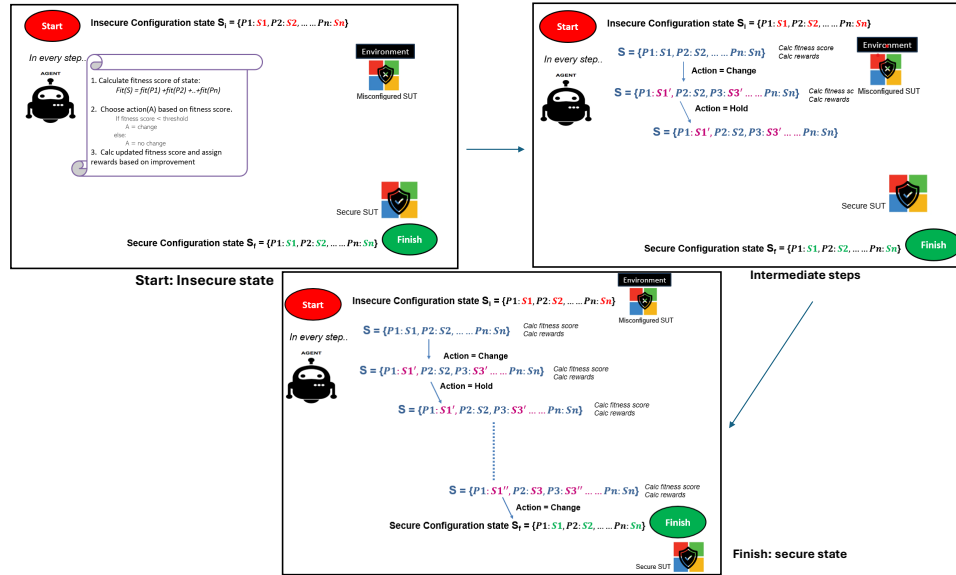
Start

Insecure Configuration state $S_i = \{P1: S1, P2: S2, \dots \dots Pn: Sn\}$

In every step..

AGENT

Environment

Misconfigured SUT

1. Calculate fitness score of state:
$Fit(S) = fit(P1) + fit(P2) + .. + fit(Pn)$

2. Choose action(A) based on fitness score.
If fitness score < threshold
A = change
else:
A = no change

3. Calc updated fitness score and assign rewards based on improvement

Secure SUT

Secure Configuration state $S_f = \{P1: S1, P2: S2, \dots \dots Pn: Sn\}$

Finish

Start: Insecure state

Start

Insecure Configuration state $S_i = \{P1: S1, P2: S2, \dots \dots Pn: Sn\}$

In every step..

AGENT

$S = \{P1: S1, P2: S2, \dots \dots Pn: Sn\}$ Calc fitness score Calc rewards

Environment

Action = Change

$S = \{P1: S1', P2: S2, P3: S3' \dots \dots Pn: Sn\}$ Calc fitness sc Calc rewards

Misconfigured SUT

Action = Hold

$S = \{P1: S1', P2: S2, P3: S3' \dots \dots Pn: Sn\}$

Secure SUT

Secure Configuration state $S_f = \{P1: S1, P2: S2, \dots \dots Pn: Sn\}$

Finish

Intermediate steps

Start

Insecure Configuration state $S_i = \{P1: S1, P2: S2, \dots \dots Pn: Sn\}$

Environment

Misconfigured SUT

In every step..

AGENT

$S = \{P1: S1, P2: S2, \dots \dots Pn: Sn\}$ Calc fitness score Calc rewards

Action = Change

$S = \{P1: S1', P2: S2, P3: S3' \dots \dots Pn: Sn\}$ Calc fitness score Calc rewards

Action = Hold

$S = \{P1: S1', P2: S2, P3: S3' \dots \dots Pn: Sn\}$ Calc fitness score Calc rewards

$S = \{P1: S1'', P2: S3, P3: S3'' \dots \dots Pn: Sn\}$ Calc fitness score Calc rewards

Action = Change

Secure Configuration state $S_f = \{P1: S1, P2: S2, \dots \dots Pn: Sn\}$

Finish

Secure SUT

Finish: secure state